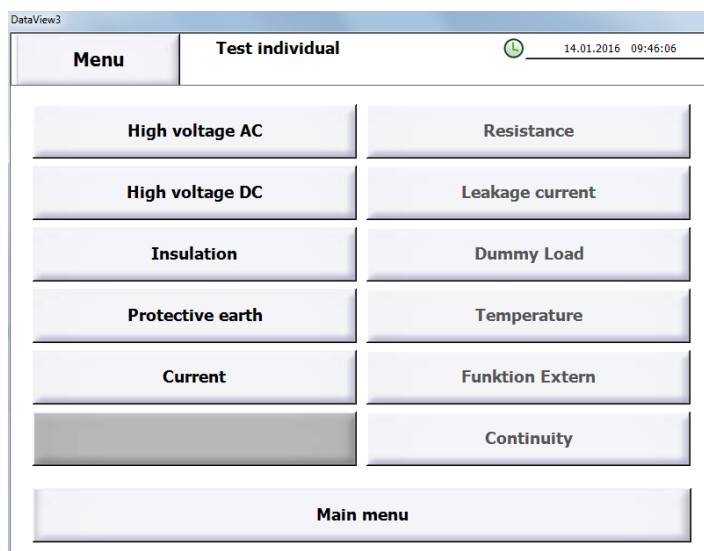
DataView3

Menu

Test individual

14.01.2016 09:46:06

High voltage AC

Resistance

High voltage DC

Leakage current

Insulation

Dummy Load

Protective earth

Temperature

Current

Funktion Extern

Continuity

Main menu